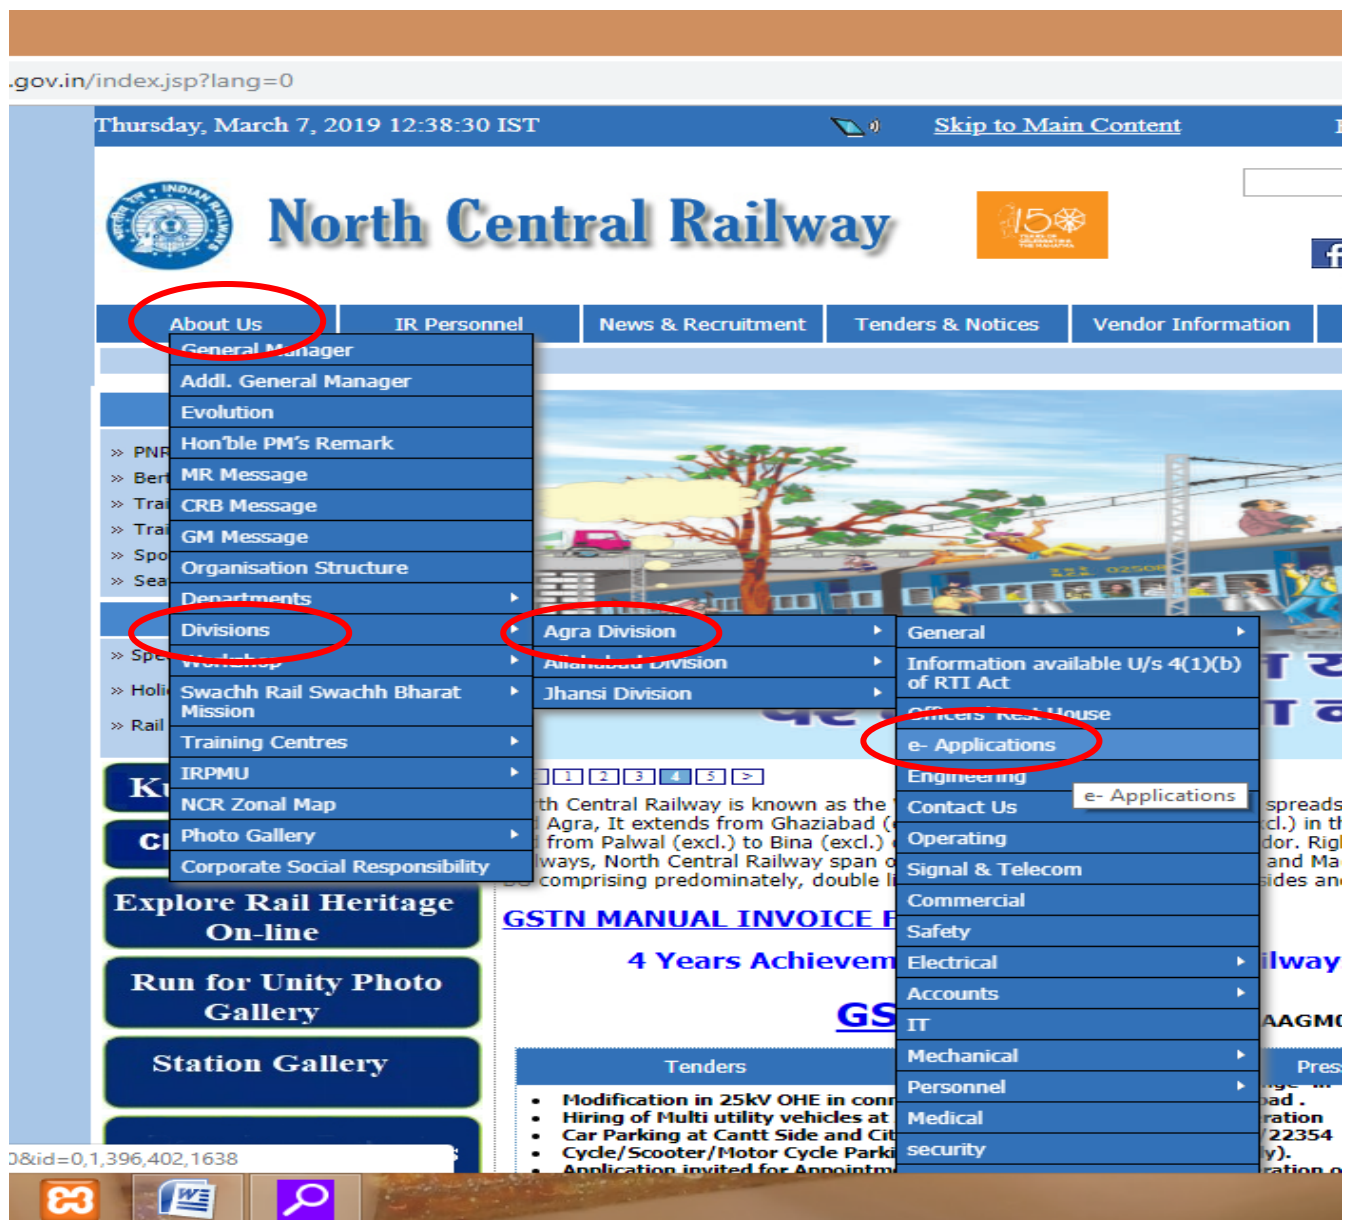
.gov.in/index.jsp?lang=0

Thursday, March 7, 2019 12:38:30 IST

Skip to Main Content

North Central Railway

About Us
IR Personnel
News & Recruitment
Tenders & Notices
Vendor Information

General Manager
Addl. General Manager
Evolution
Hon'ble PM's Remark
MR Message
CRB Message
GM Message
Organisation Structure
Departments
Divisions
Workshop
Swachh Rail Swachh Bharat Mission
Training Centres
IRPMU
NCR Zonal Map
Photo Gallery
Corporate Social Responsibility

Agra Division
Allahabad Division
Jhansi Division

General
Information available U/s 4(1)(b) of RTI Act
Officers' Rest House
e- Applications
Engineering
Contact Us
Operating
Signal & Telecom
Commercial
Safety
Electrical
Accounts
IT
Mechanical
Personnel
Medical
security

e- Applications

» PNR
» Bert
» Trai
» Trai
» Spo
» Sea
» Spe
» Holi
» Rail

Ku
Cl
Explore Rail Heritage On-line
Run for Unity Photo Gallery
Station Gallery

1 2 3 4 5 >

th Central Railway is known as the Agra, It extends from Ghaziabad ( from Palwal (excl.) to Bina (excl.) lways, North Central Railway span o comprising predominately, double li

spreads cl.) in th dor. Rig and Ma sides an

GSTN MANUAL INVOICE F

4 Years Achievem

ilway

GS

AAGM

Tenders

Pres

Modification in 25kV OHE in conn
Hiring of Multi utility vehicles at
Car Parking at Cantt Side and Cit
Cycle/Scooter/Motor Cycle Parki
Application invited for Appointm

oad .
ration
22354
y).
ration o

0&id=0,1,396,402,1638